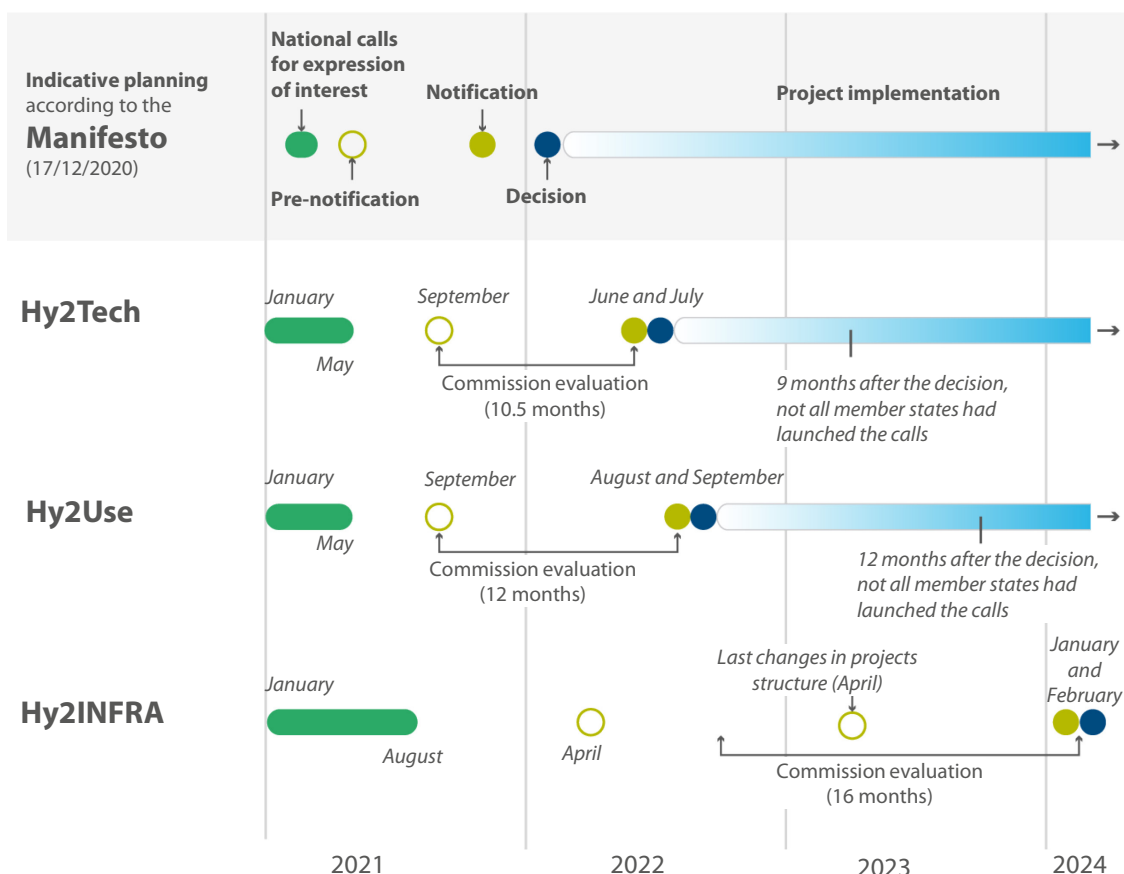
Indicative planning according to the
Manifesto
(17/12/2020)

National calls for expression of interest

Notification

Project implementation

Pre-notification

Decision

Hy2Tech

January

May

September

June and July

Commission evaluation (10.5 months)

9 months after the decision, not all member states had launched the calls

Hy2Use

January

May

September

August and September

Commission evaluation (12 months)

12 months after the decision, not all member states had launched the calls

Hy2INFRA

January

August

April

Last changes in projects structure (April)

January and February

Commission evaluation (16 months)

2021

2022

2023

2024